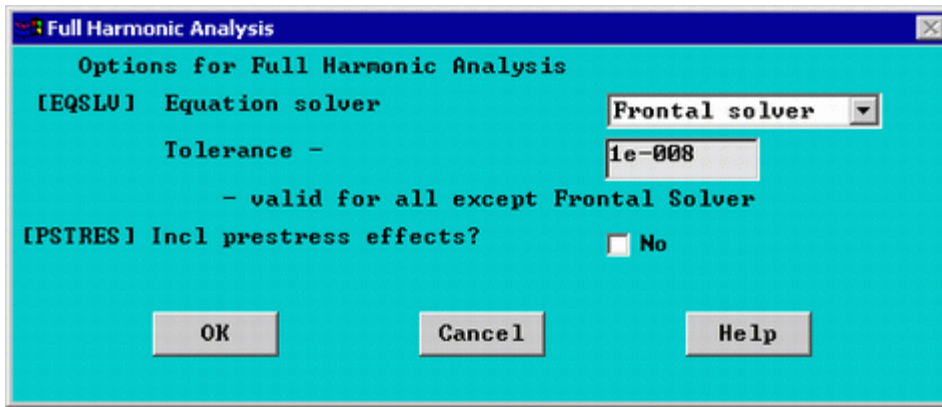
Full Harmonic Analysis

Options for Full Harmonic Analysis

[EQSLV] Equation solver

Frontal solver

Tolerance -

1e-008

- valid for all except Frontal Solver

[PSTRES] Incl prestress effects?

No

OK

Cancel

Help